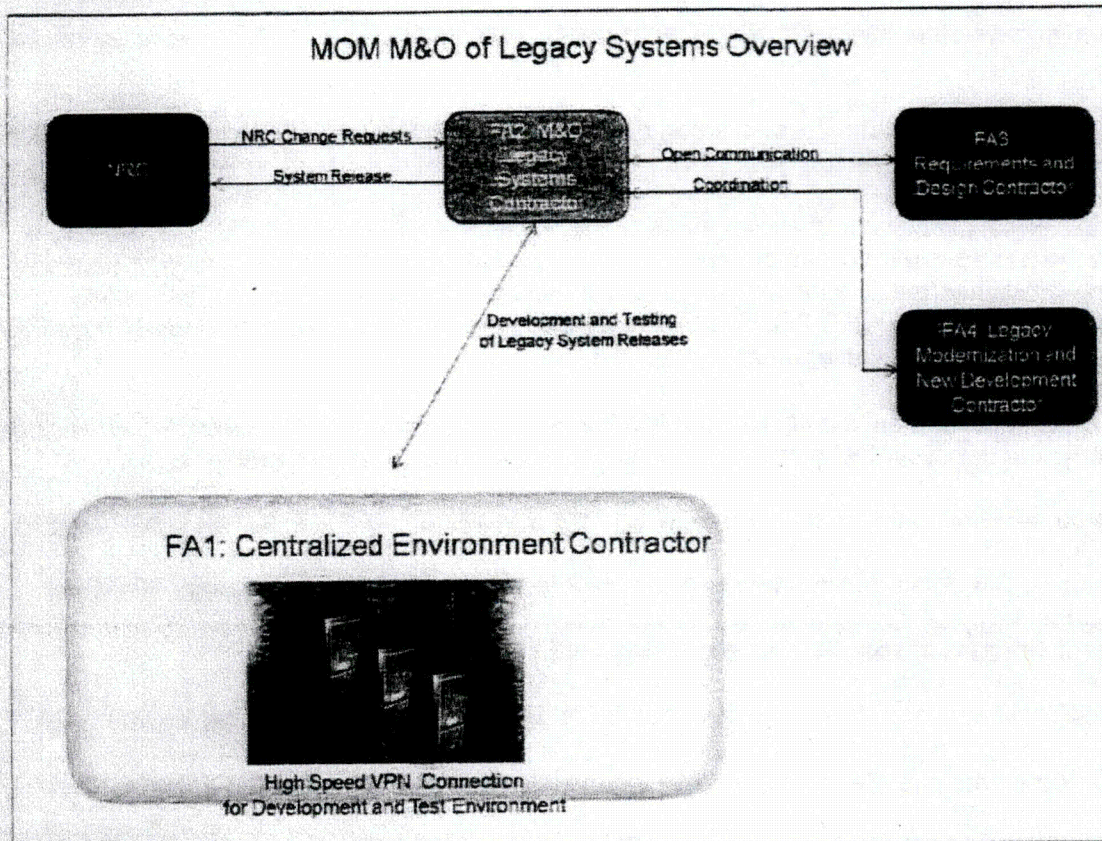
MOM M&O of Legacy Systems Overview

NRC

NRC Change Requests

System Release

FA2 M&O Legacy Systems Contractor

Open Communication

Coordination

FA3 Requirements and Design Contractor

FA4 Legacy Modernization and New Development Contractor

Development and Testing of Legacy System Releases

FA1: Centralized Environment Contractor

High Speed VPN Connection for Development and Test Environment